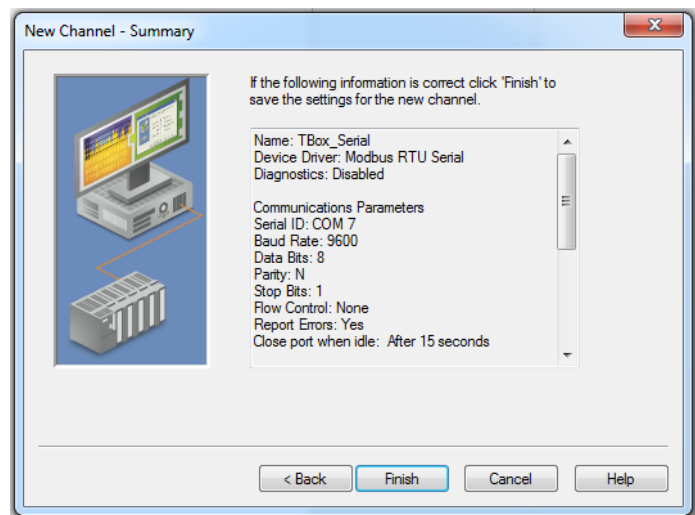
New Channel - Summary

If the following information is correct click 'Finish' to save the settings for the new channel.

Name: TBox_Serial
Device Driver: Modbus RTU Serial
Diagnostics: Disabled

Communications Parameters
Serial ID: COM 7
Baud Rate: 9600
Data Bits: 8
Parity: N
Stop Bits: 1
Flow Control: None
Report Errors: Yes
Close port when idle: After 15 seconds

< Back
Finish
Cancel
Help